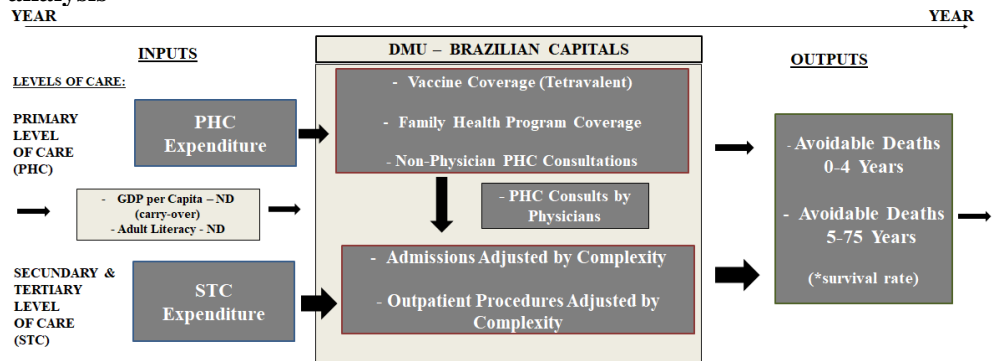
analysis
YEAR

YEAR

INPUTS

DMU – BRAZILIAN CAPITALS

OUTPUTS

LEVELS OF CARE:

PRIMARY LEVEL OF CARE (PHC)

PHC Expenditure

- Vaccine Coverage (Tetravalent)

- Family Health Program Coverage

- Non-Physician PHC Consultations

- Avoidable Deaths 0-4 Years

- Avoidable Deaths 5-75 Years

(*survival rate)

- GDP per Capita – ND (carry-over)
- Adult Literacy - ND

- PHC Consults by Physicians

SECUNDARY & TERTIARY LEVEL OF CARE (STC)

STC Expenditure

- Admissions Adjusted by Complexity

- Outpatient Procedures Adjusted by Complexity